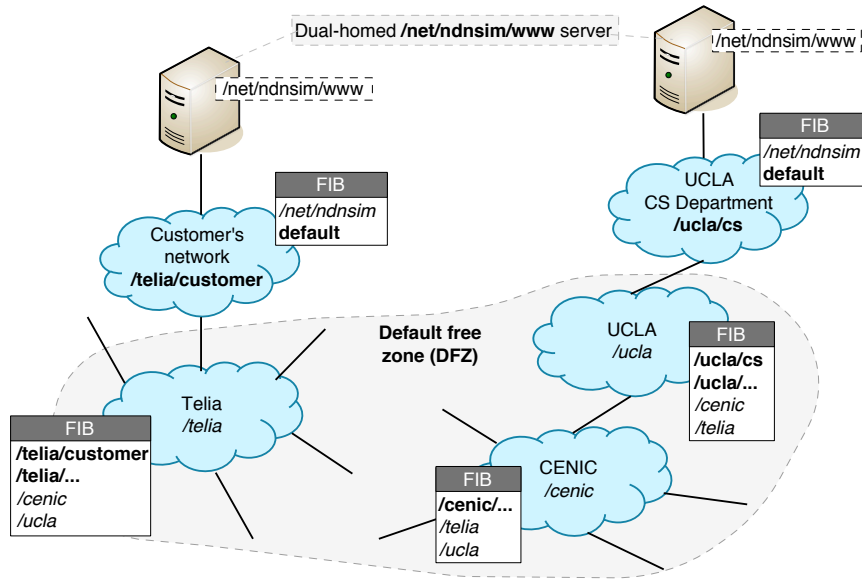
Dual-homed **/net/ndnsim/www** server

/net/ndnsim/www

/net/ndnsim/www

| FIB |
|---|
| */net/ndnsim* |
| **default** |

| FIB |
|---|
| */net/ndnsim* |
| **default** |

Customer's network **/telia/customer**

UCLA CS Department **/ucla/cs**

Default free zone (DFZ)

UCLA */ucla*

| FIB |
|---|
| **/ucla/cs** |
| **/ucla/...** |
| */cenic* |
| */telia* |

Telia */telia*

| FIB |
|---|
| **/telia/customer** |
| **/telia/...** |
| */cenic* |
| */ucla* |

CENIC */cenic*

| FIB |
|---|
| **/cenic/...** |
| */telia* |
| */ucla* |